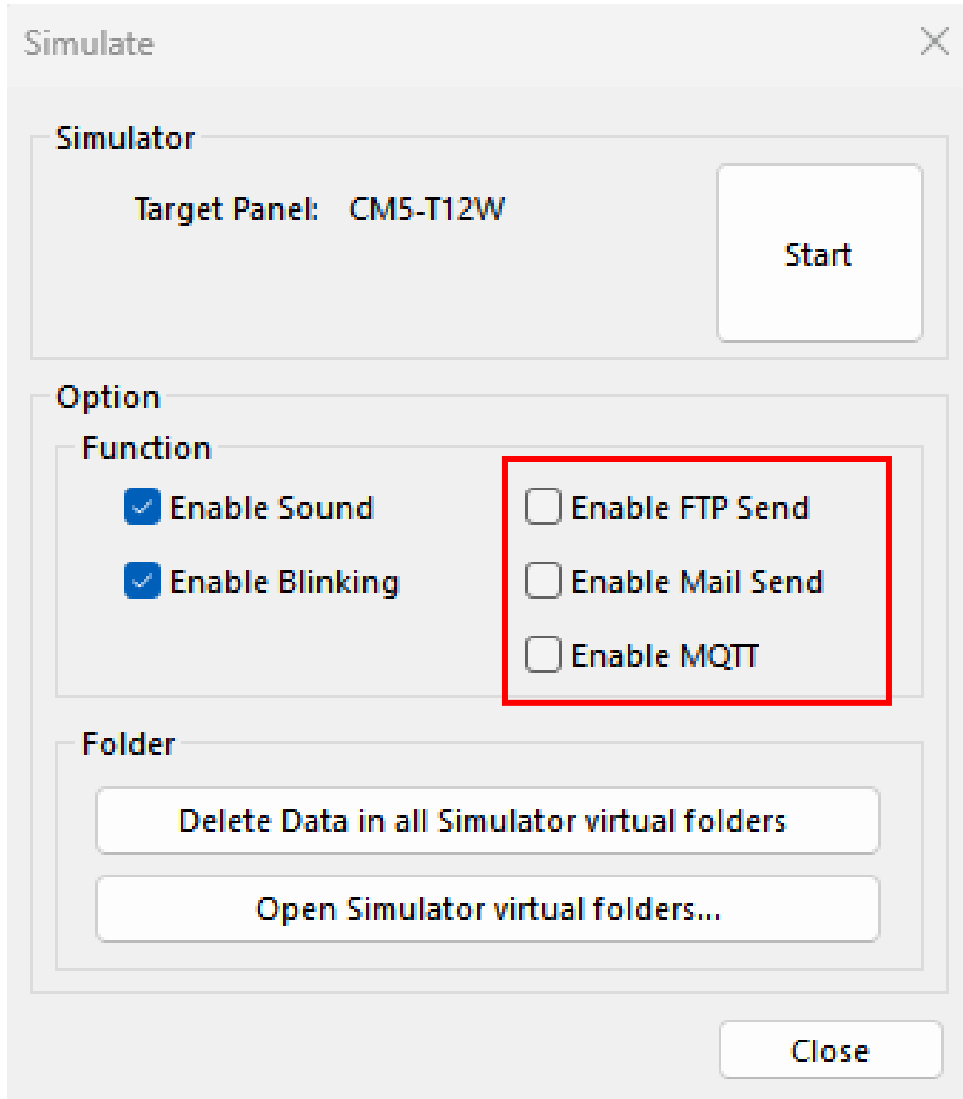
Simulate

Simulator

Target Panel: CM5-T12W

Start

Option

Function

Enable Sound

Enable Blinking

Enable FTP Send

Enable Mail Send

Enable MQTT

Folder

Delete Data in all Simulator virtual folders

Open Simulator virtual folders...

Close